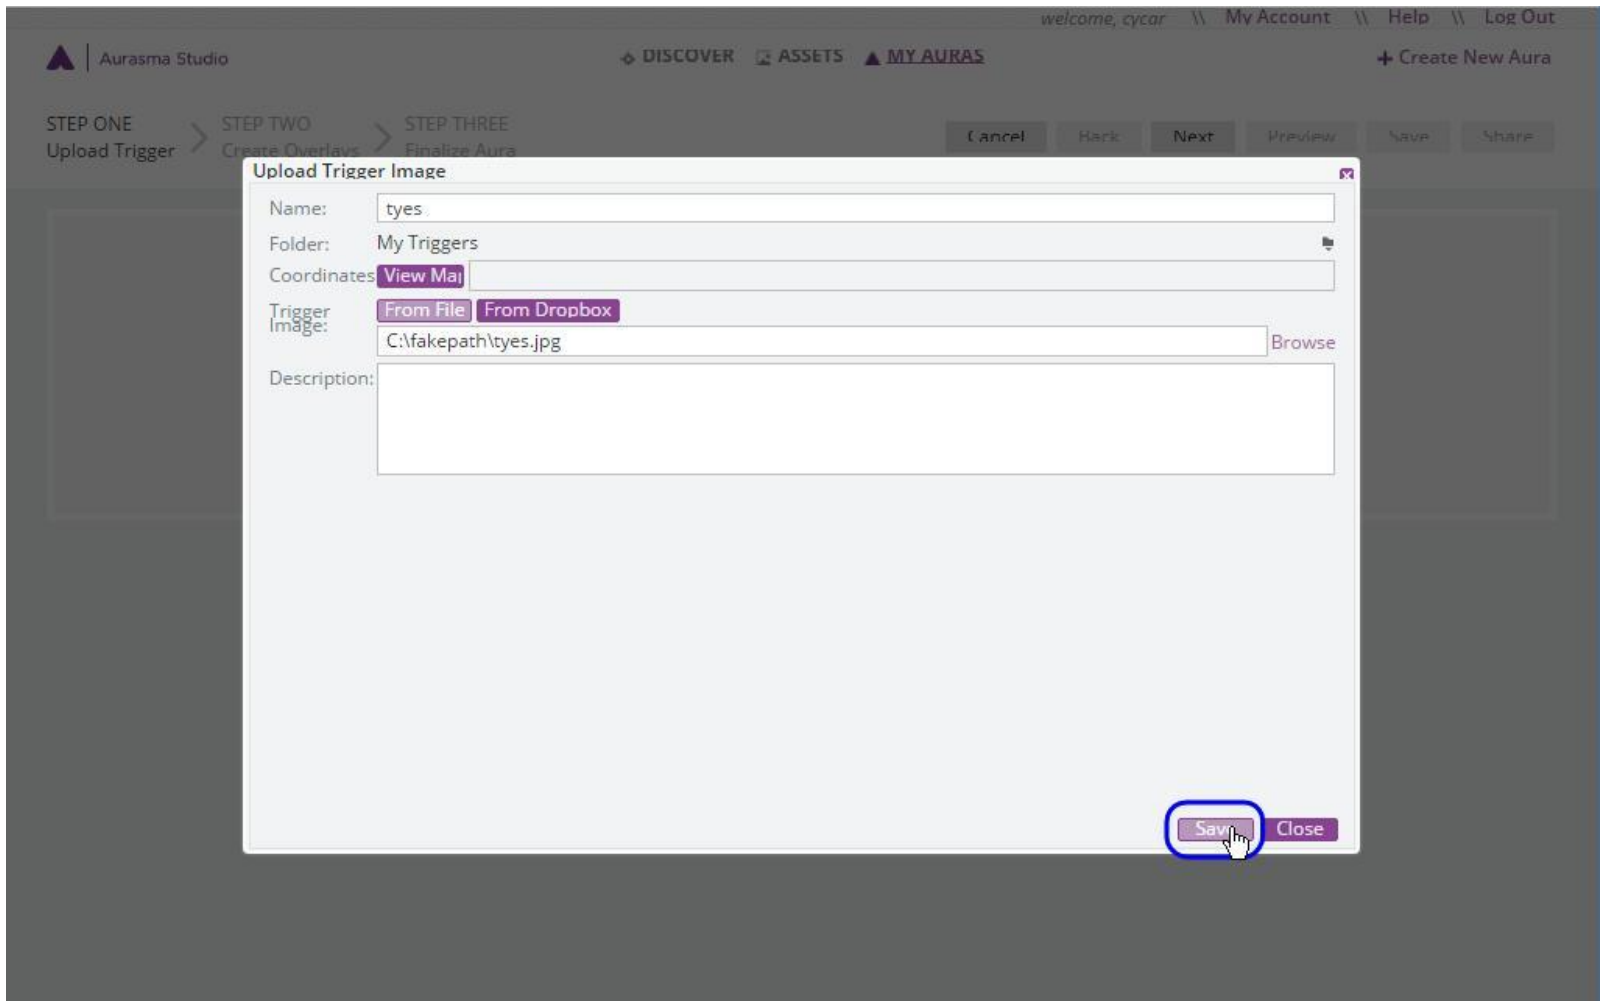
welcome, cycar \\ My Account \\ Help \\ Log Out

Aurasma Studio

DISCOVER ASSETS MY AURAS

+ Create New Aura

STEP ONE Upload Trigger
STEP TWO Create Overlays
STEP THREE Finalize Aura

Cancel Back Next Preview Save Share

Upload Trigger Image

Name: tyes

Folder: My Triggers

Coordinates View Ma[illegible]

Trigger Image: From File From Dropbox

C:\fakepath\tyes.jpg Browse

Description:

Sav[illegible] Close